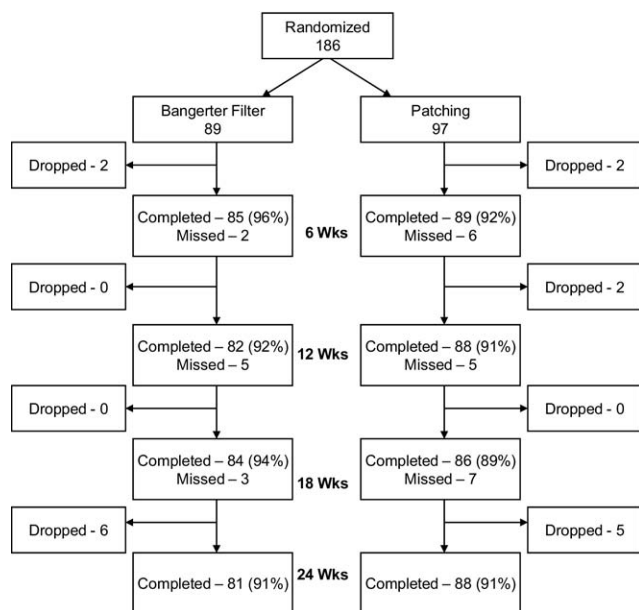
Randomized
186

Bangerter Filter
89

Patching
97

Dropped - 2

Dropped - 2

Completed – 85 (96%)
Missed – 2

6 Wks

Completed – 89 (92%)
Missed – 6

Dropped - 0

Dropped - 2

Completed – 82 (92%)
Missed – 5

12 Wks

Completed – 88 (91%)
Missed – 5

Dropped - 0

Dropped - 0

Completed – 84 (94%)
Missed – 3

18 Wks

Completed – 86 (89%)
Missed – 7

Dropped - 6

Dropped - 5

24 Wks

Completed – 81 (91%)

Completed – 88 (91%)